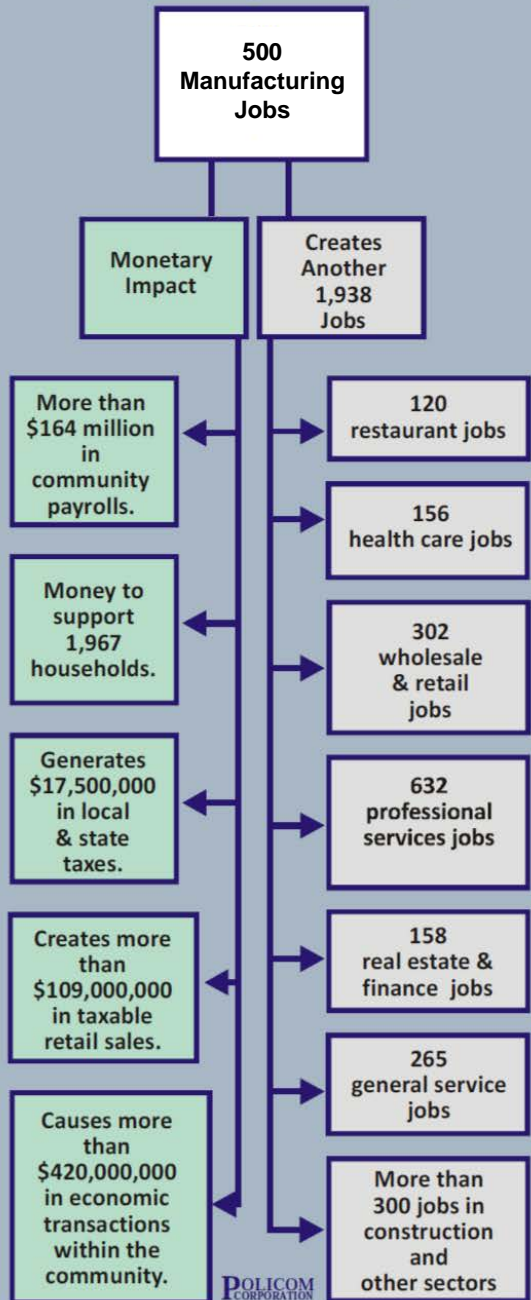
500 Manufacturing Jobs

Monetary Impact

Creates Another 1,938 Jobs

More than $164 million in community payrolls.

120 restaurant jobs

156 health care jobs

Money to support 1,967 households.

302 wholesale & retail jobs

Generates $17,500,000 in local & state taxes.

632 professional services jobs

Creates more than $109,000,000 in taxable retail sales.

158 real estate & finance jobs

265 general service jobs

Causes more than $420,000,000 in economic transactions within the community.

More than 300 jobs in construction and other sectors

POLICOM CORPORATION